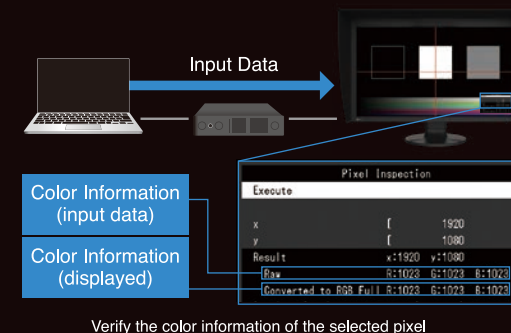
Input Data

Color Information (input data)

Color Information (displayed)

Pixel Inspection
Execute

x [ 1920
y [ 1080
Result x:1920 y:1080
Raw R:1023 G:1023 B:1023
Converted to RGB Full R:1023 G:1023 B:1023

Verify the color information of the selected pixel